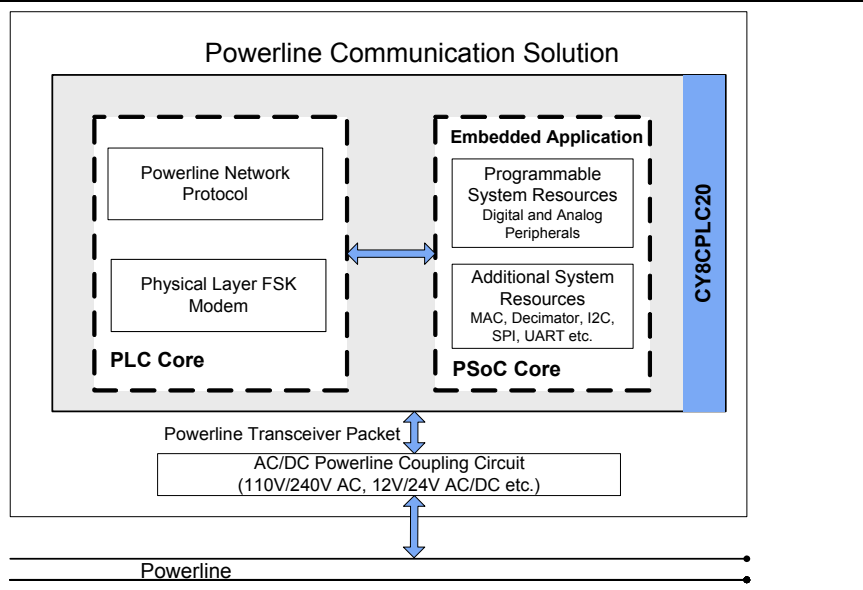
Powerline Communication Solution

Powerline Network Protocol

Physical Layer FSK Modem

PLC Core

Embedded Application

Programmable System Resources
Digital and Analog Peripherals

Additional System Resources
MAC, Decimator, I2C, SPI, UART etc.

PSoC Core

CY8CPLC20

Powerline Transceiver Packet

AC/DC Powerline Coupling Circuit
(110V/240V AC, 12V/24V AC/DC etc.)

Powerline